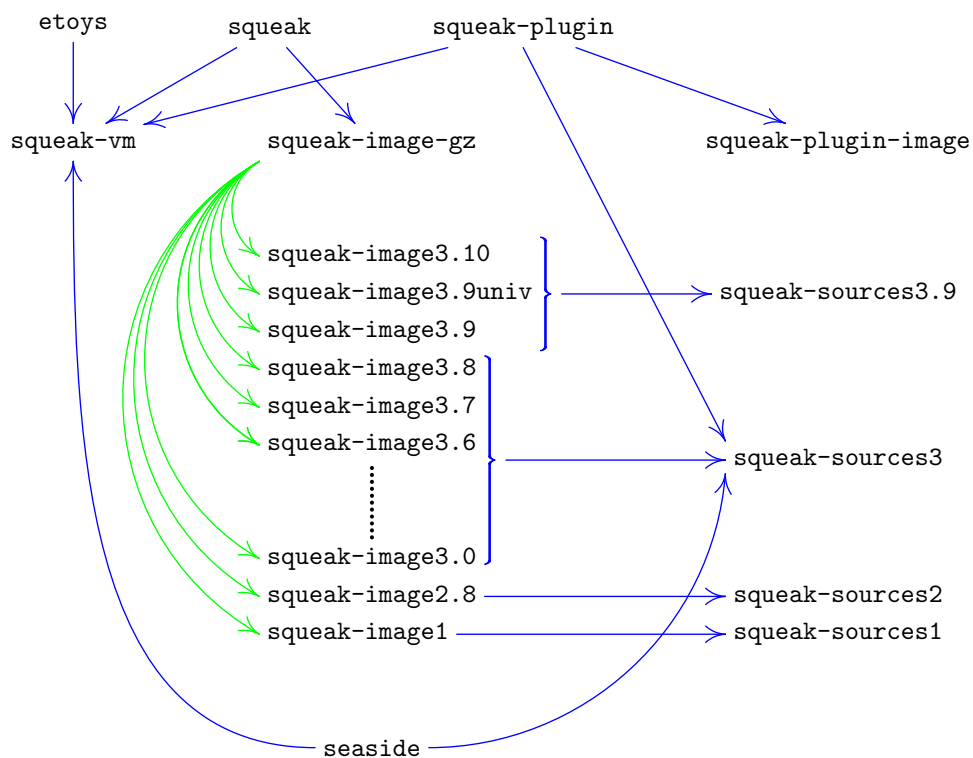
etoys
squeak
squeak-plugin
squeak-vm
squeak-image-gz
squeak-plugin-image
squeak-image3.10
squeak-image3.9univ
squeak-image3.9
squeak-sources3.9
squeak-image3.8
squeak-image3.7
squeak-image3.6
squeak-sources3
squeak-image3.0
squeak-image2.8
squeak-sources2
squeak-image1
squeak-sources1
seaside